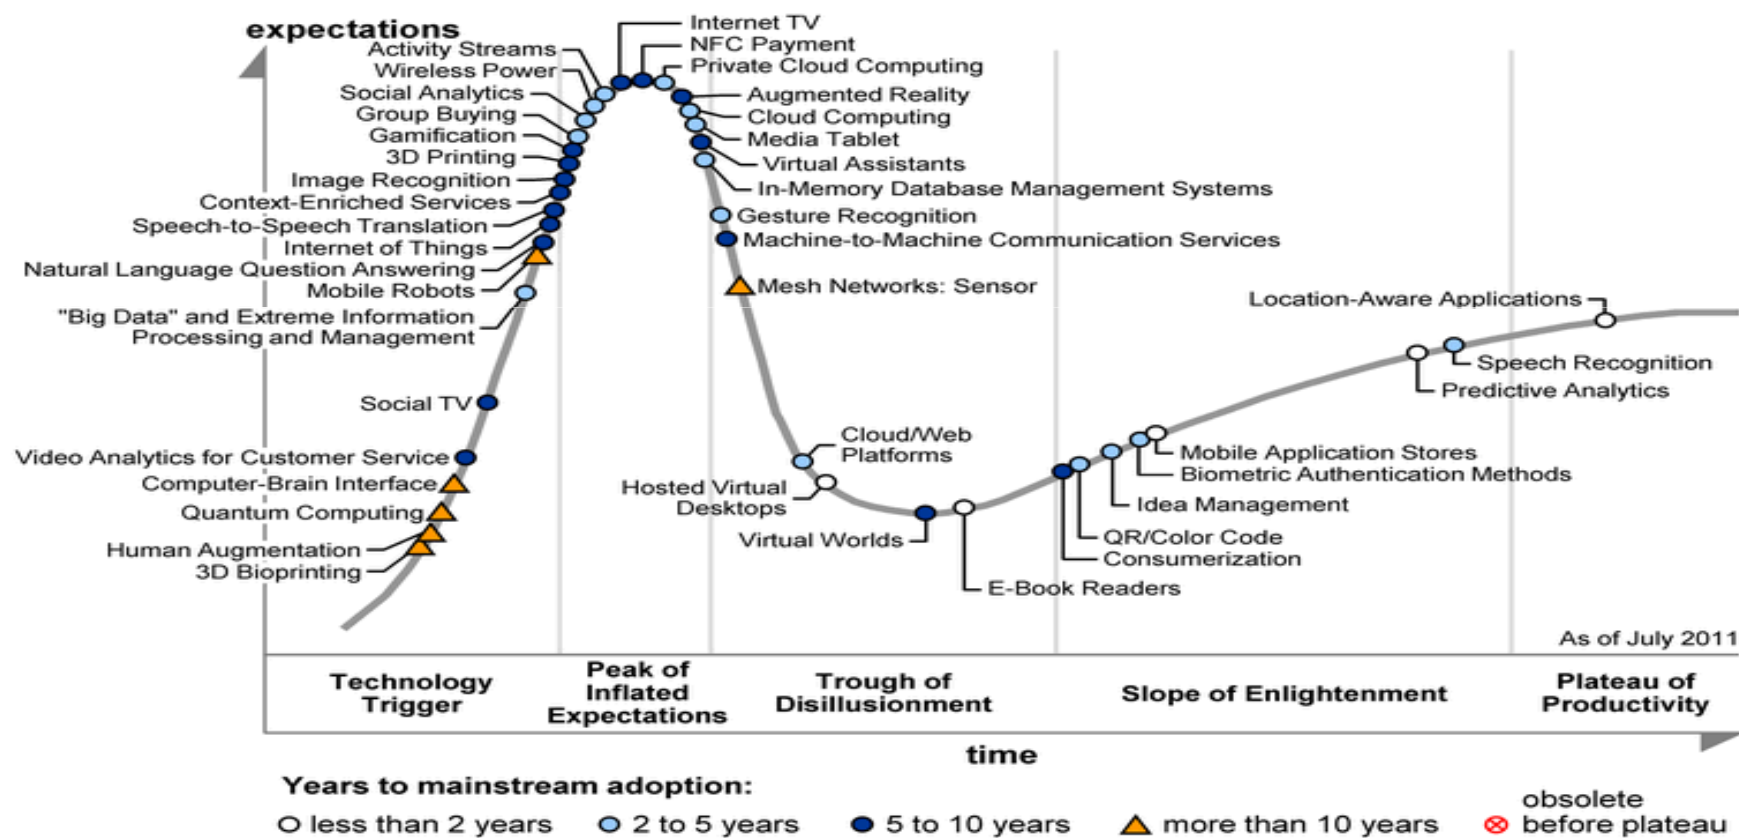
expectations

Activity Streams
Wireless Power
Social Analytics
Group Buying
Gamification
3D Printing
Image Recognition
Context-Enriched Services
Speech-to-Speech Translation
Internet of Things
Natural Language Question Answering
Mobile Robots
"Big Data" and Extreme Information Processing and Management
Social TV
Video Analytics for Customer Service
Computer-Brain Interface
Quantum Computing
Human Augmentation
3D Bioprinting

Internet TV
NFC Payment
Private Cloud Computing
Augmented Reality
Cloud Computing
Media Tablet
Virtual Assistants
In-Memory Database Management Systems
Gesture Recognition
Machine-to-Machine Communication Services
Mesh Networks: Sensor

Cloud/Web Platforms
Hosted Virtual Desktops
Virtual Worlds
E-Book Readers
Mobile Application Stores
Biometric Authentication Methods
Idea Management
QR/Color Code
Consumerization
Location-Aware Applications
Speech Recognition
Predictive Analytics

As of July 2011

Technology Trigger
Peak of Inflated Expectations
Trough of Disillusionment
Slope of Enlightenment
Plateau of Productivity

time

Years to mainstream adoption:
less than 2 years
2 to 5 years
5 to 10 years
more than 10 years
obsolete before plateau